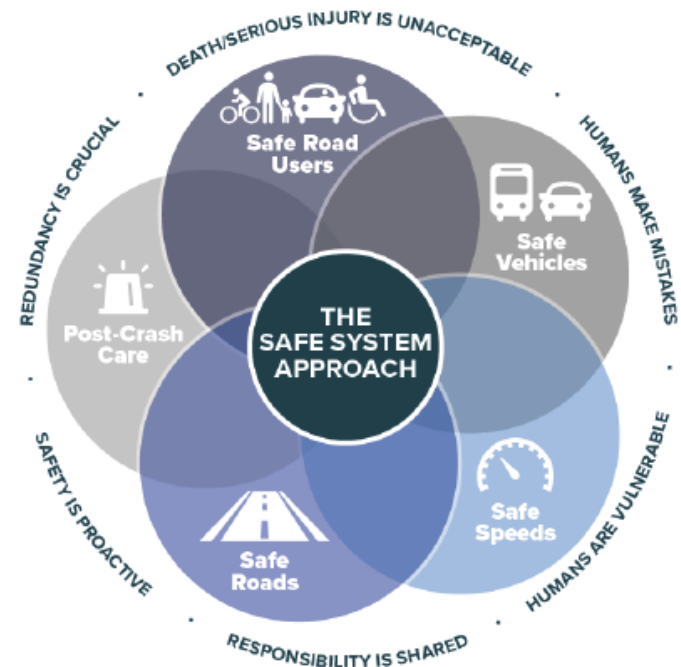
DEATH/SERIOUS INJURY IS UNACCEPTABLE

HUMANS MAKE MISTAKES

HUMANS ARE VULNERABLE

RESPONSIBILITY IS SHARED

SAFETY IS PROACTIVE

REDUNDANCY IS CRUCIAL

Safe Road Users

Safe Vehicles

Safe Speeds

Safe Roads

Post-Crash Care

THE SAFE SYSTEM APPROACH